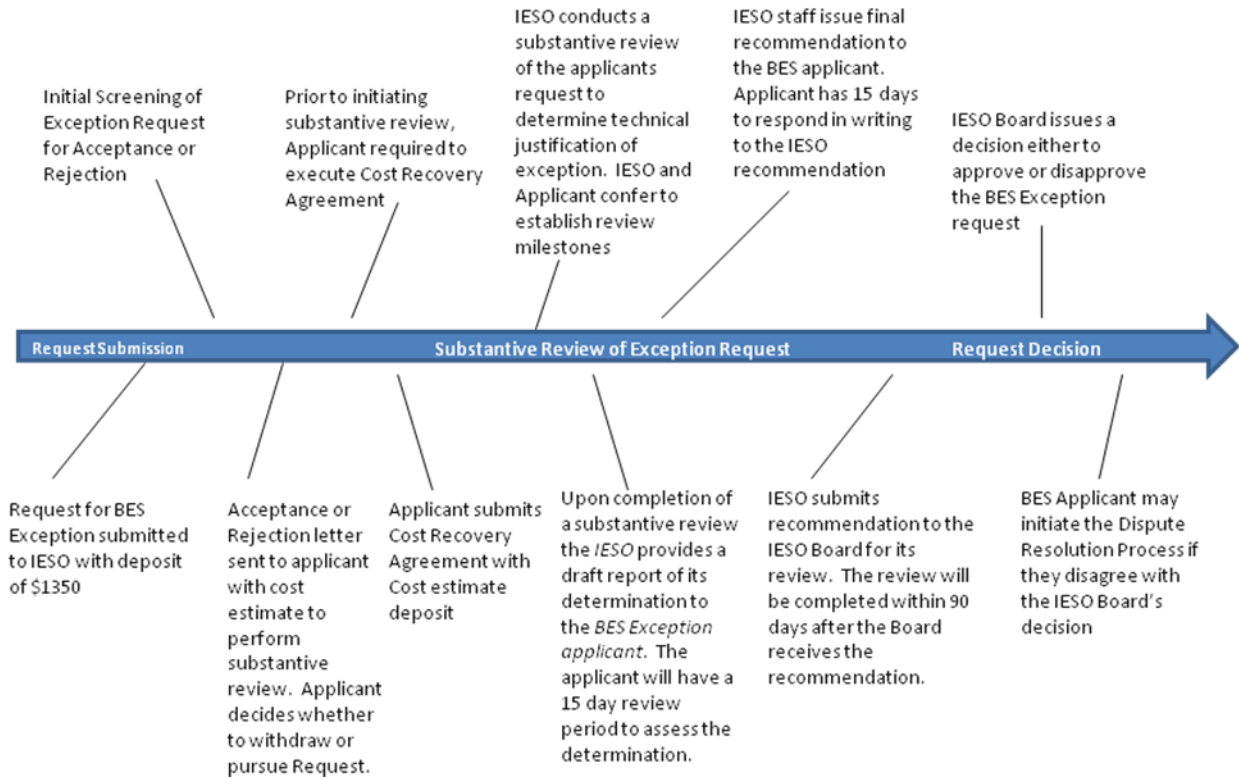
Initial Screening of Exception Request for Acceptance or Rejection

Prior to initiating substantive review, Applicant required to execute Cost Recovery Agreement

IESO conducts a substantive review of the applicants request to determine technical justification of exception. IESO and Applicant confer to establish review milestones

IESO staff issue final recommendation to the BES applicant. Applicant has 15 days to respond in writing to the IESO recommendation

IESO Board issues a decision either to approve or disapprove the BES Exception request

Request Submission

Substantive Review of Exception Request

Request Decision

Request for BES Exception submitted to IESO with deposit of $1350

Acceptance or Rejection letter sent to applicant with cost estimate to perform substantive review. Applicant decides whether to withdraw or pursue Request.

Applicant submits Cost Recovery Agreement with Cost estimate deposit

Upon completion of a substantive review the IESO provides a draft report of its determination to the BES Exception applicant. The applicant will have a 15 day review period to assess the determination.

IESO submits recommendation to the IESO Board for its review. The review will be completed within 90 days after the Board receives the recommendation.

BES Applicant may initiate the Dispute Resolution Process if they disagree with the IESO Board's decision